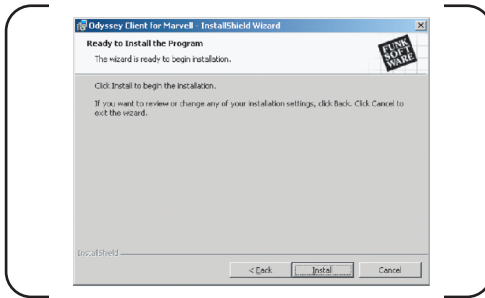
Odyssey Client for Marvell - InstallShield Wizard

Ready to Install the Program

The wizard is ready to begin installation.

FUNK SOFT WARE

Click Install to begin the installation.

If you want to review or change any of your installation settings, click Back. Click Cancel to exit the wizard.

InstallShield

< Back

Install

Cancel